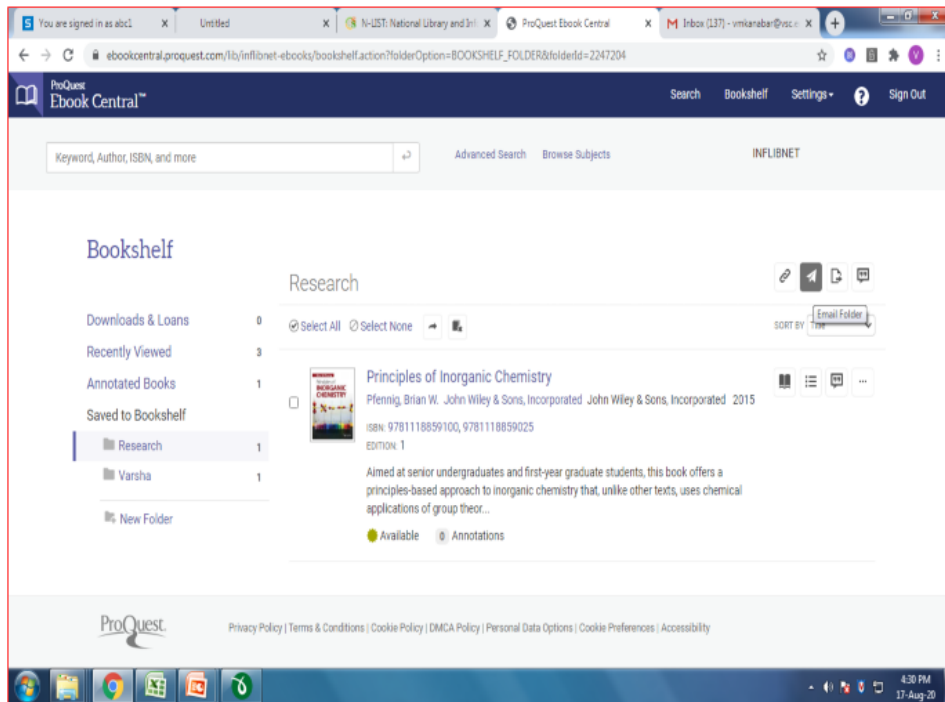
You are signed in as abc1 | Untitled | N-LIST: National Library and Inf | ProQuest Ebook Central | Inbox (137) - vmkanabar@vsc.e

ebookcentral.proquest.com/lib/inflibnet-ebooks/bookshelf.action?folderOption=BOOKSHELF_FOLDER&folderId=2247204

ProQuest Ebook Central™

Search Bookshelf Settings Sign Out

Keyword, Author, ISBN, and more

Advanced Search Browse Subjects

INFLIBNET

Bookshelf

Research

Email Folder

Downloads & Loans 0
Recently Viewed 3
Annotated Books 1
Saved to Bookshelf
Research 1
Varsha 1
New Folder

Select All Select None

SORT BY Title

Principles of Inorganic Chemistry
Pfennig, Brian W. John Wiley & Sons, Incorporated John Wiley & Sons, Incorporated 2015
ISBN: 9781118859100, 9781118859025
EDITION: 1

Aimed at senior undergraduates and first-year graduate students, this book offers a principles-based approach to inorganic chemistry that, unlike other texts, uses chemical applications of group theor...

Available 0 Annotations

ProQuest

Privacy Policy | Terms & Conditions | Cookie Policy | DMCA Policy | Personal Data Options | Cookie Preferences | Accessibility

4:30 PM
17-Aug-20